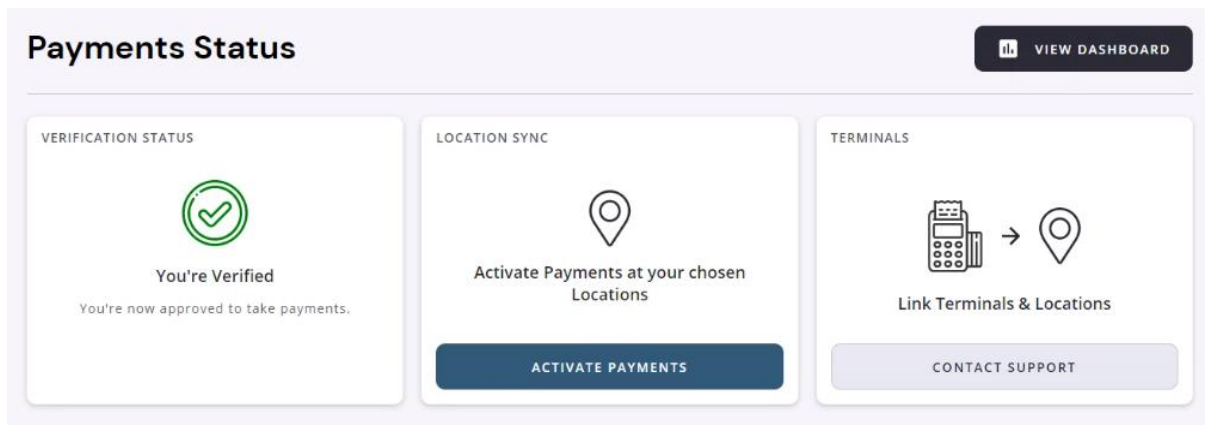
Payments Status

VIEW DASHBOARD

VERIFICATION STATUS

You're Verified

You're now approved to take payments.

LOCATION SYNC

Activate Payments at your chosen Locations

ACTIVATE PAYMENTS

TERMINALS

Link Terminals & Locations

CONTACT SUPPORT